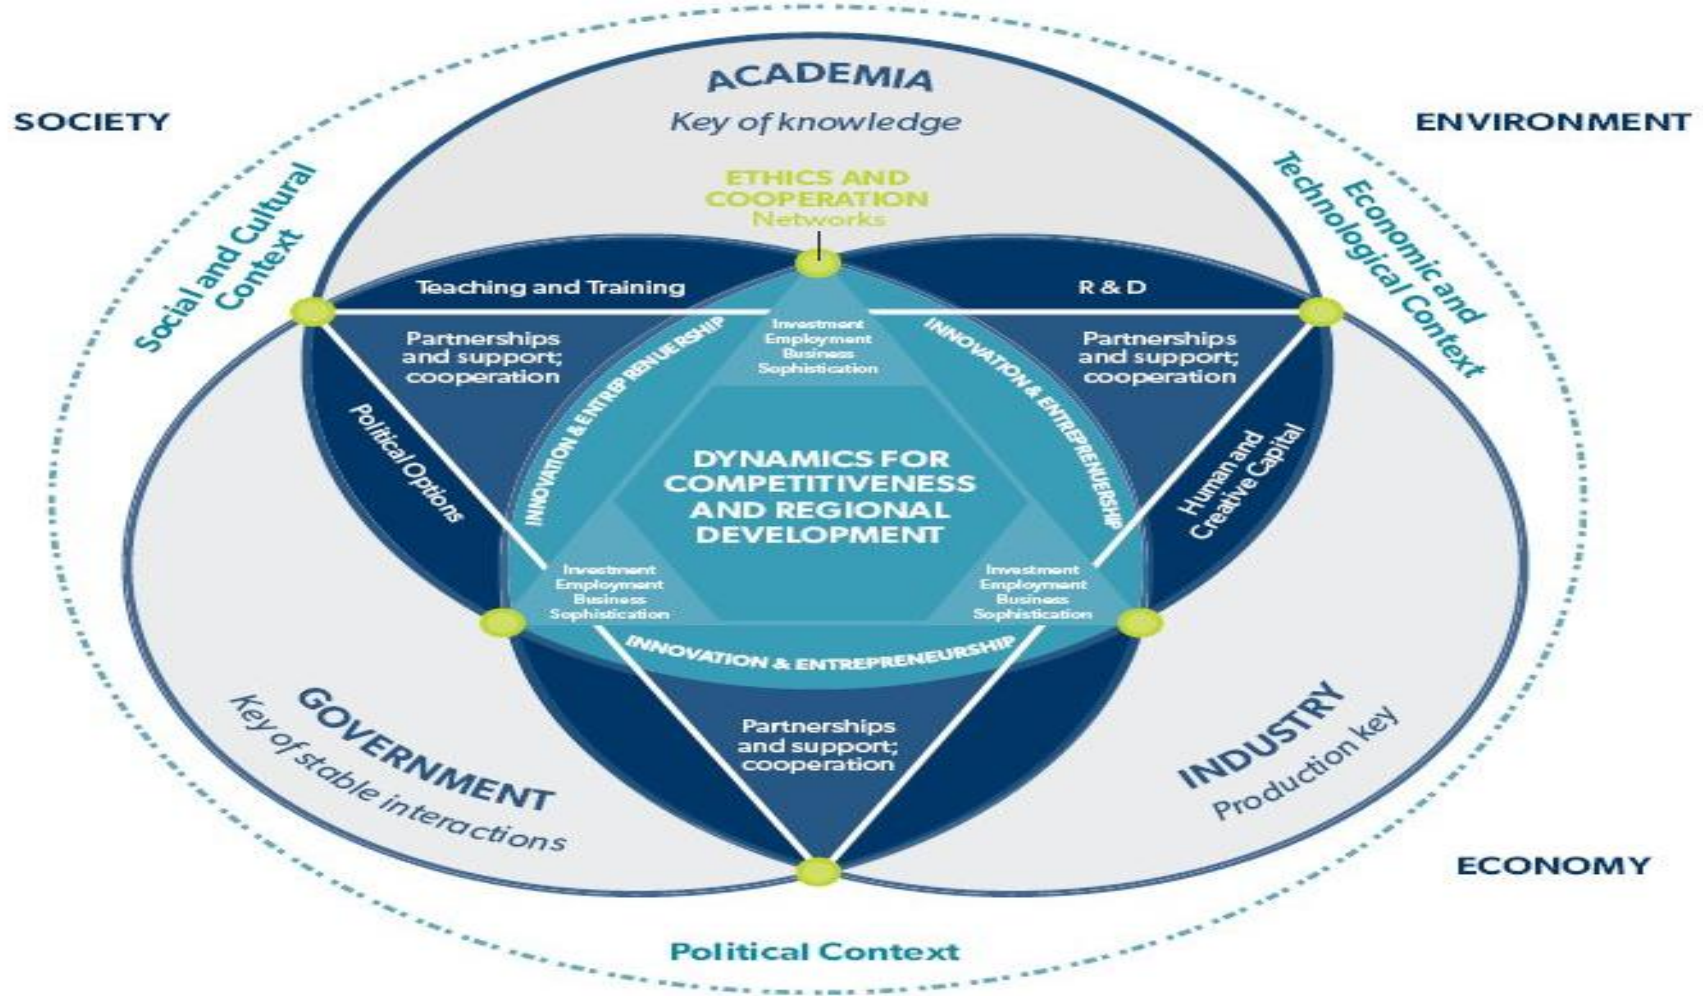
ACADEMIA
Key of knowledge

SOCIETY

ENVIRONMENT

Social and Cultural Context

Economic and Technological Context

ETHICS AND COOPERATION
Networks

Teaching and Training

R & D

Partnerships and support; cooperation

Partnerships and support; cooperation

Investment
Employment
Business
Sophistication

INNOVATION & ENTREP RENUERSHIP

INNOVATION & ENTREPRENEURSHIP

Political Options

Human and Creative Capital

DYNAMICS FOR COMPETITIVENESS AND REGIONAL DEVELOPMENT

Investment
Employment
Business
Sophistication

Investment
Employment
Business
Sophistication

INNOVATION & ENTREPRENEURSHIP

Partnerships and support; cooperation

GOVERNMENT
Key of stable interactions

INDUSTRY
Production key

ECONOMY

Political Context